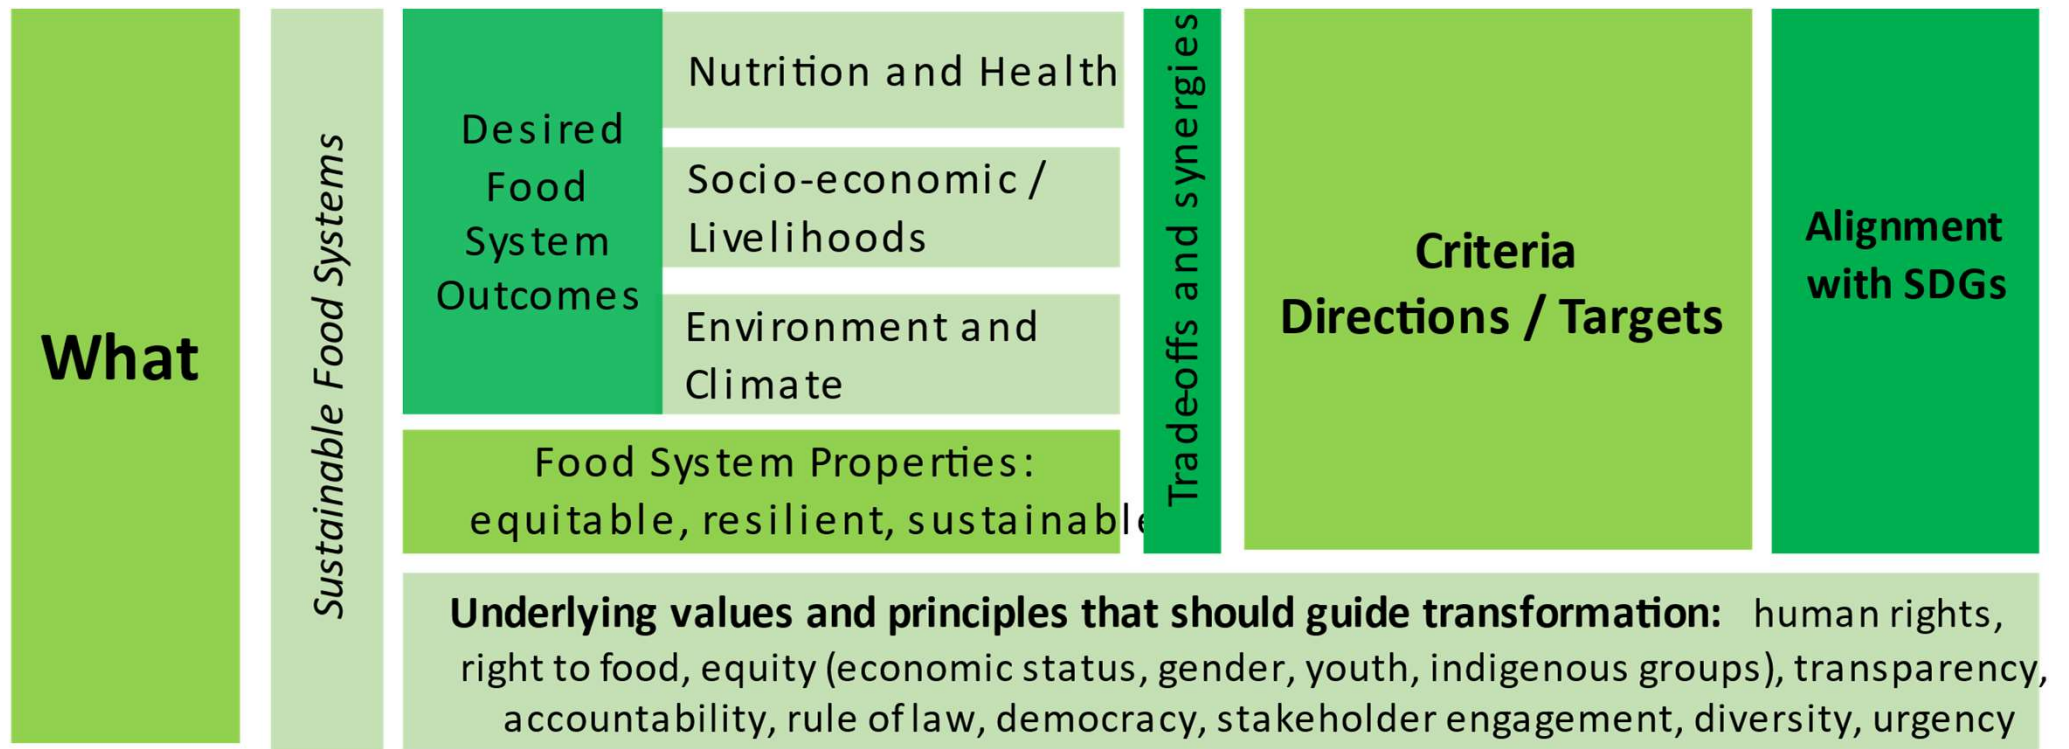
What

Sustainable Food Systems

Desired Food System Outcomes

Nutrition and Health

Socio-economic / Livelihoods

Environment and Climate

Food System Properties: equitable, resilient, sustainable

Trade-offs and synergies

Criteria Directions / Targets

Alignment with SDGs

Underlying values and principles that should guide transformation: human rights, right to food, equity (economic status, gender, youth, indigenous groups), transparency, accountability, rule of law, democracy, stakeholder engagement, diversity, urgency